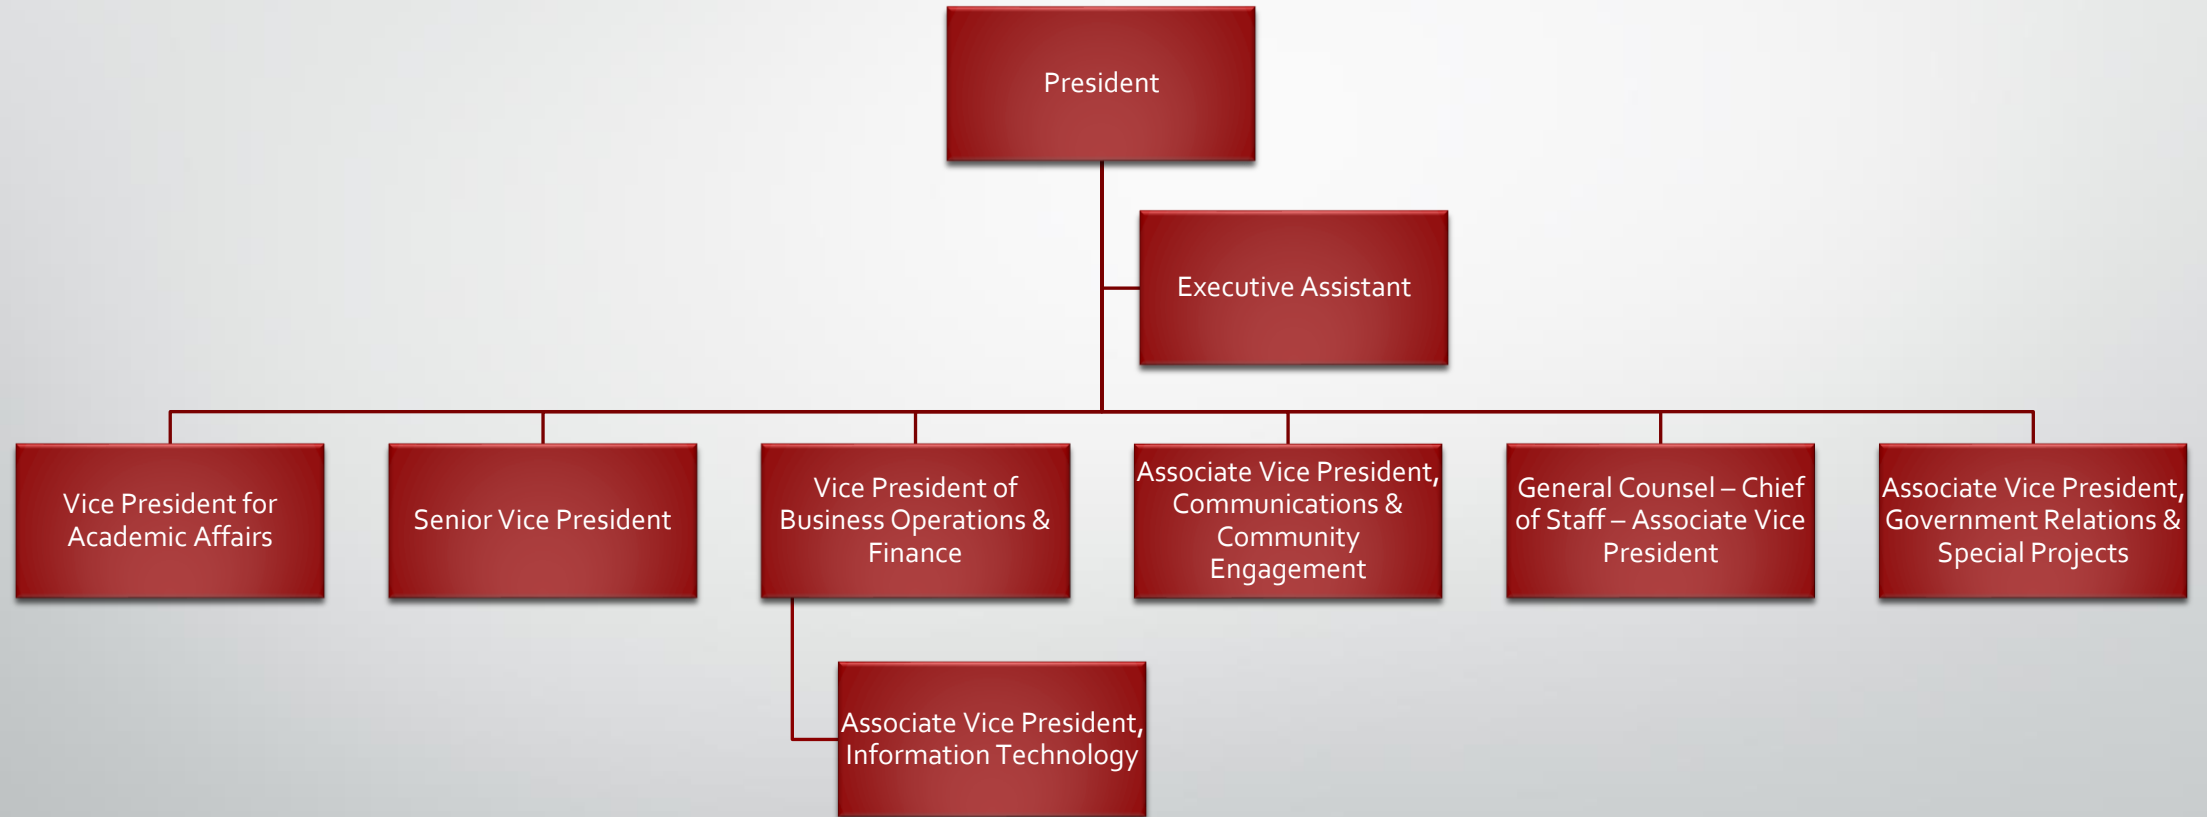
President

Executive Assistant

Vice President for Academic Affairs

Senior Vice President

Vice President of Business Operations & Finance

Associate Vice President, Communications & Community Engagement

General Counsel – Chief of Staff – Associate Vice President

Associate Vice President, Government Relations & Special Projects

Associate Vice President, Information Technology